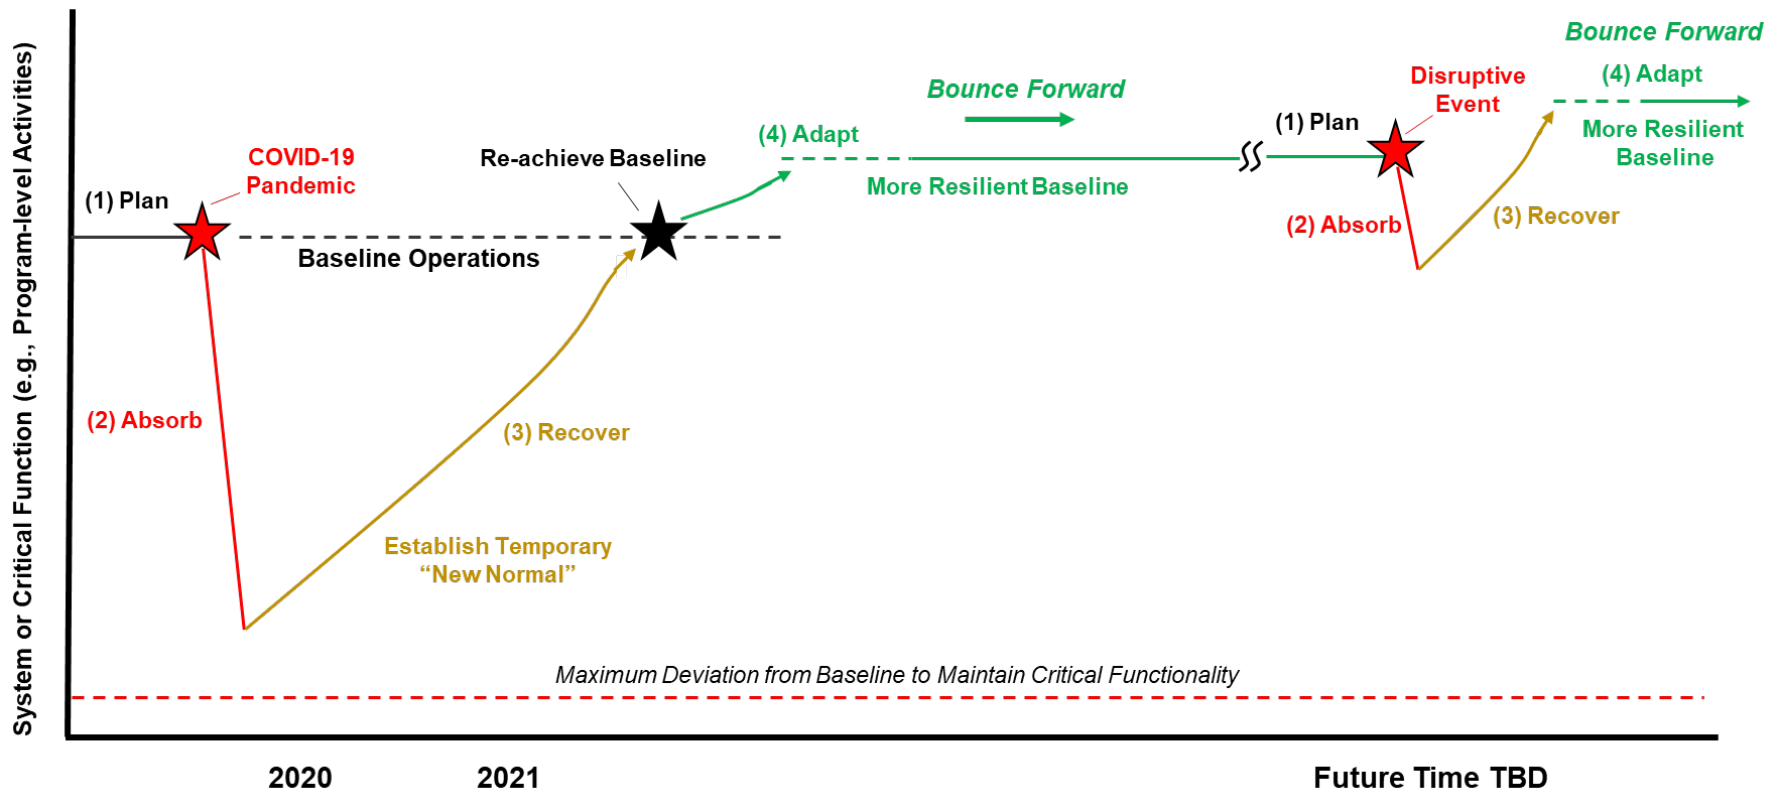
System or Critical Function (e.g., Program-level Activities)

Bounce Forward

(4) Adapt

More Resilient Baseline

Disruptive Event

(1) Plan

Bounce Forward

(4) Adapt

Re-achieve Baseline

More Resilient Baseline

COVID-19 Pandemic

(1) Plan

Baseline Operations

(2) Absorb

(3) Recover

(2) Absorb

(3) Recover

Establish Temporary "New Normal"

Maximum Deviation from Baseline to Maintain Critical Functionality

2020

2021

Future Time TBD